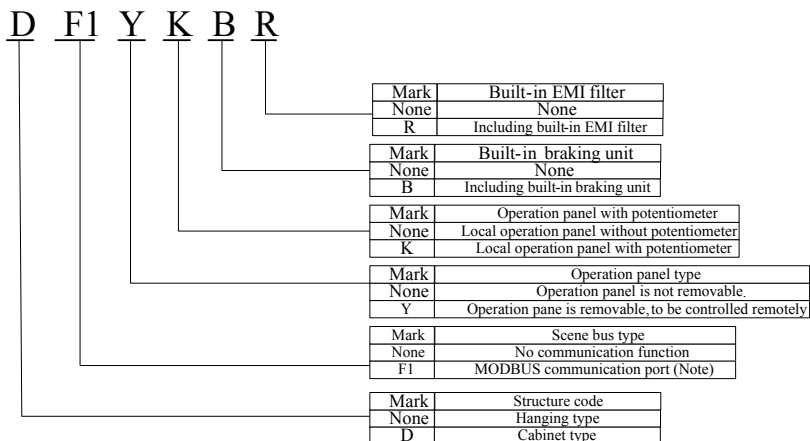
D F1 Y K B R

| Mark | Built-in EMI filter |
|---|---|
| None | None |
| R | Including built-in EMI filter |

| Mark | Built-in braking unit |
|---|---|
| None | None |
| B | Including built-in braking unit |

| Mark | Operation panel with potentiometer |
|---|---|
| None | Local operation panel without potentiometer |
| K | Local operation panel with potentiometer |

| Mark | Operation panel type |
|---|---|
| None | Operation panel is not removable. |
| Y | Operation pane is removable, to be controlled remotely |

| Mark | Scene bus type |
|---|---|
| None | No communication function |
| F1 | MODBUS communication port (Note) |

| Mark | Structure code |
|---|---|
| None | Hanging type |
| D | Cabinet type |